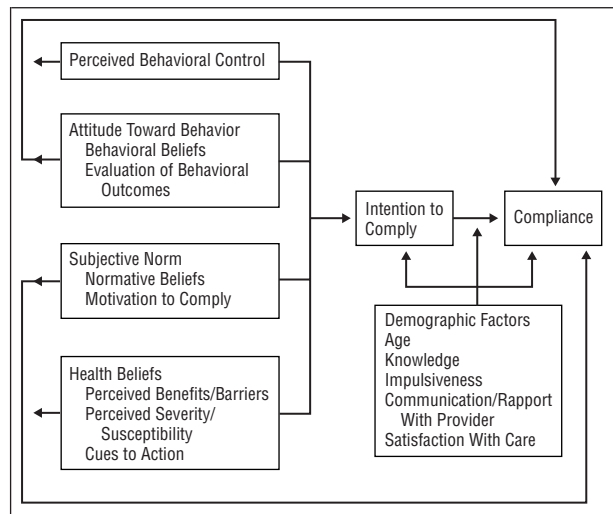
Perceived Behavioral Control

Attitude Toward Behavior
Behavioral Beliefs
Evaluation of Behavioral Outcomes

Subjective Norm
Normative Beliefs
Motivation to Comply

Health Beliefs
Perceived Benefits/Barriers
Perceived Severity/ Susceptibility
Cues to Action

Intention to Comply

Compliance

Demographic Factors
Age
Knowledge
Impulsiveness
Communication/Rapport With Provider
Satisfaction With Care